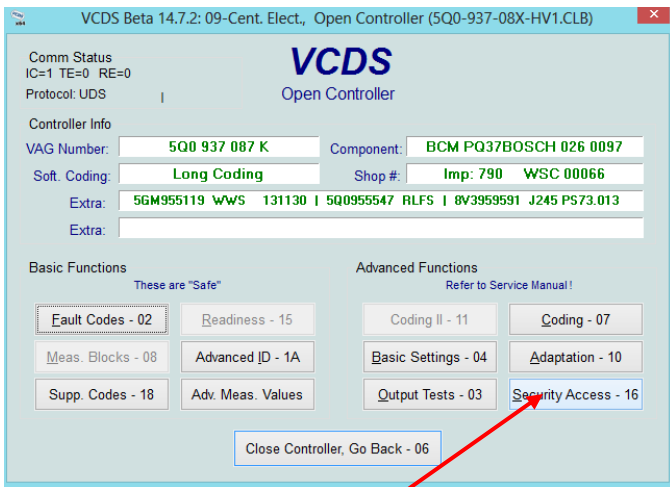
VCDS Beta 14.7.2: 09-Cent. Elect., Open Controller (5Q0-937-08X-HV1.CLB)

Comm Status
IC=1 TE=0 RE=0

Protocol: UDS

VCDS
Open Controller

Controller Info

VAG Number: 5Q0 937 087 K

Component: BCM PQ37BOSCH 026 0097

Soft. Coding: Long Coding

Shop #: Imp: 790 WSC 00066

Extra: 5GM955119 WWS 131130 | 5Q0955547 RLFS | 8V3959591 J245 PS73.013

Extra:

Basic Functions
These are "Safe"

Advanced Functions
Refer to Service Manual !

Fault Codes - 02

Readiness - 15

Coding II - 11

Coding - 07

Meas. Blocks - 08

Advanced ID - 1A

Basic Settings - 04

Adaptation - 10

Supp. Codes - 18

Adv. Meas. Values

Output Tests - 03

Security Access - 16

Close Controller, Go Back - 06